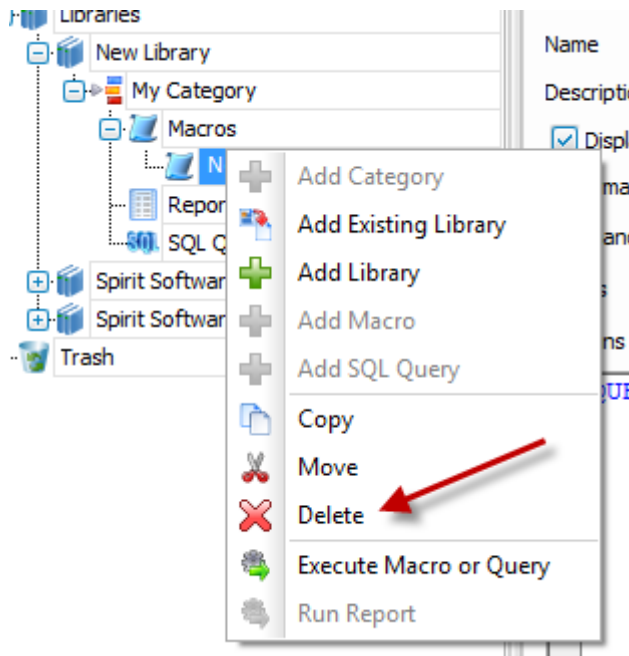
Libraries
New Library
My Category
Macros
N
Repor
SQL Q
Spirit Softwar
Spirit Softwar
Trash

Name
Descriptio
Displ
ma
an
s
ns
QUE

Add Category
Add Existing Library
Add Library
Add Macro
Add SQL Query
Copy
Move
Delete
Execute Macro or Query
Run Report